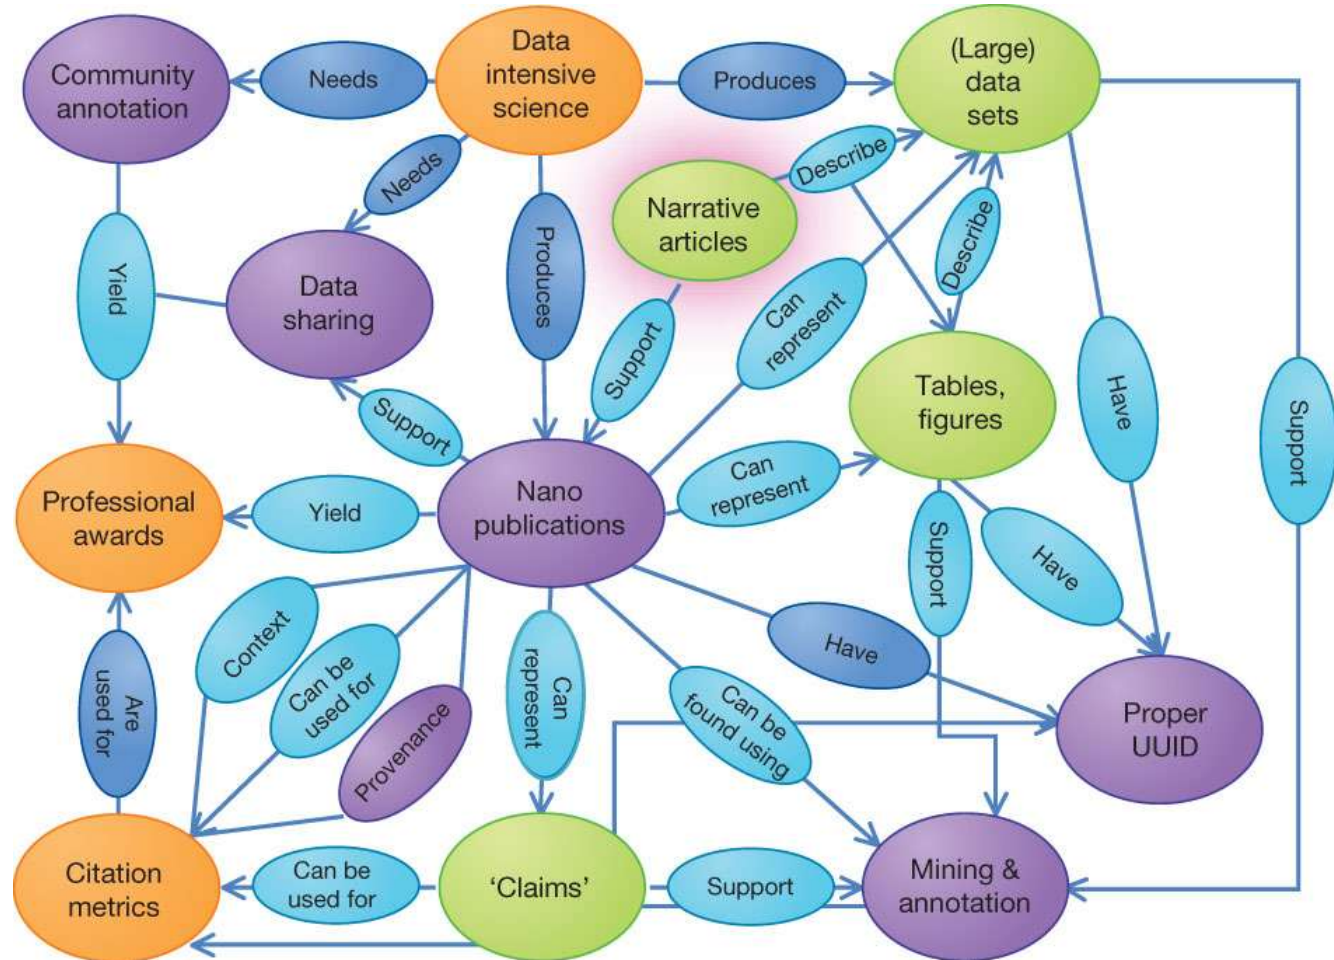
Community annotation

Needs

Data intensive science

Produces

(Large) data sets

Needs

Describe

Narrative articles

Yield

Data sharing

Produces

Describe

Can represent

Support

Support

Tables, figures

Have

Support

Professional awards

Yield

Nano publications

Can represent

Support

Have

Context

Can be used for

Provenance

Can represent

Have

Can be found using

Proper UUID

Are used for

Citation metrics

Can be used for

'Claims'

Support

Mining & annotation